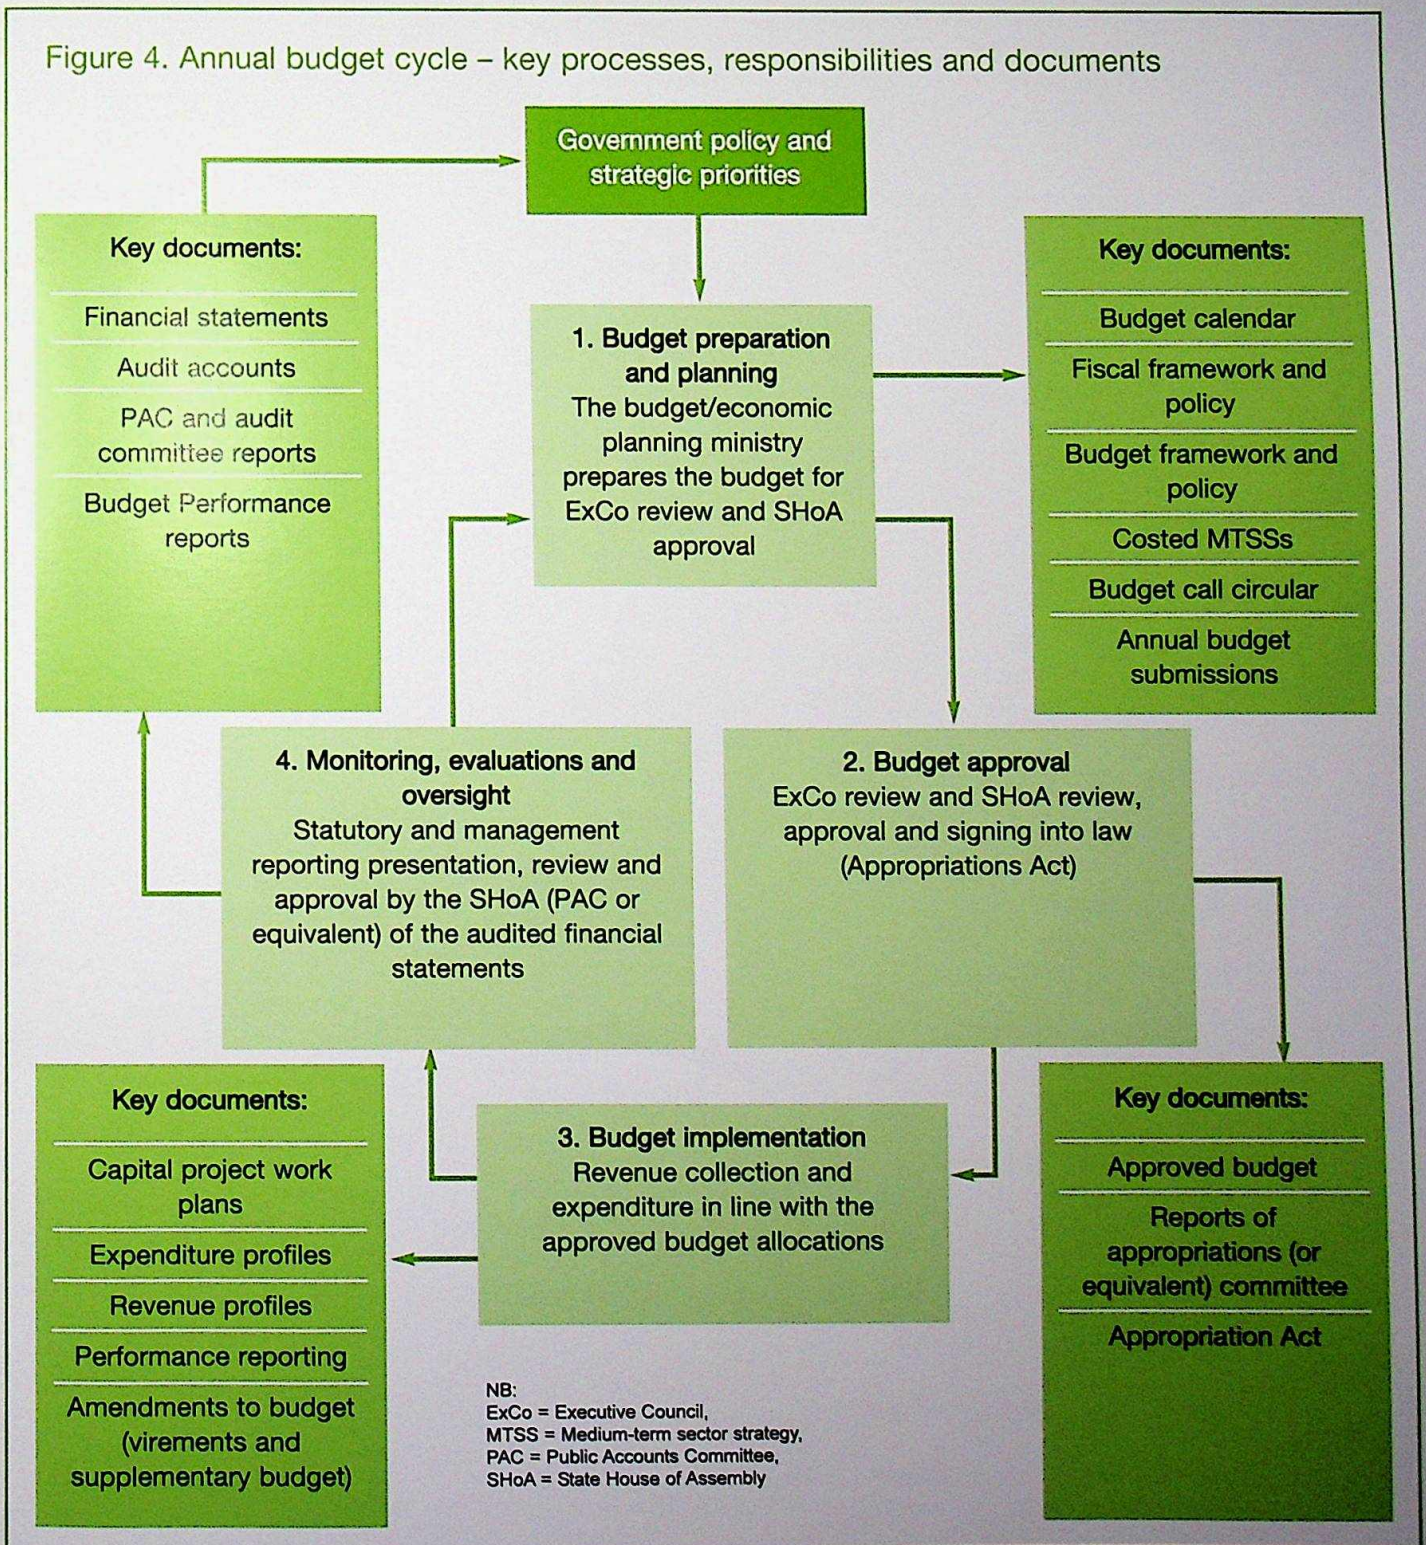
Figure 4. Annual budget cycle – key processes, responsibilities and documents

Government policy and strategic priorities

Key documents:
Financial statements
Audit accounts
PAC and audit committee reports
Budget Performance reports

1. Budget preparation and planning
The budget/economic planning ministry prepares the budget for ExCo review and SHoA approval

Key documents:
Budget calendar
Fiscal framework and policy
Budget framework and policy
Costed MTSSs
Budget call circular
Annual budget submissions

4. Monitoring, evaluations and oversight
Statutory and management reporting presentation, review and approval by the SHoA (PAC or equivalent) of the audited financial statements

2. Budget approval
ExCo review and SHoA review, approval and signing into law (Appropriations Act)

Key documents:
Capital project work plans
Expenditure profiles
Revenue profiles
Performance reporting
Amendments to budget (virements and supplementary budget)

3. Budget implementation
Revenue collection and expenditure in line with the approved budget allocations

Key documents:
Approved budget
Reports of appropriations (or equivalent) committee
Appropriation Act

NB:
ExCo = Executive Council,
MTSS = Medium-term sector strategy,
PAC = Public Accounts Committee,
SHoA = State House of Assembly